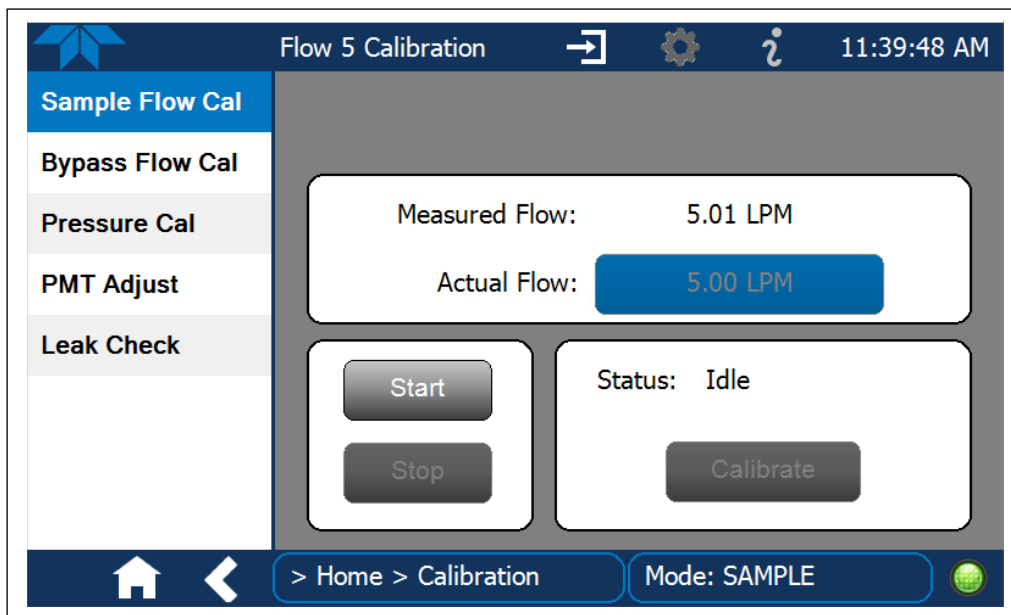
Flow 5 Calibration

11:39:48 AM

Sample Flow Cal

Bypass Flow Cal

Pressure Cal

PMT Adjust

Leak Check

Measured Flow: 5.01 LPM

Actual Flow: 5.00 LPM

Start

Stop

Status: Idle

Calibrate

> Home > Calibration

Mode: SAMPLE